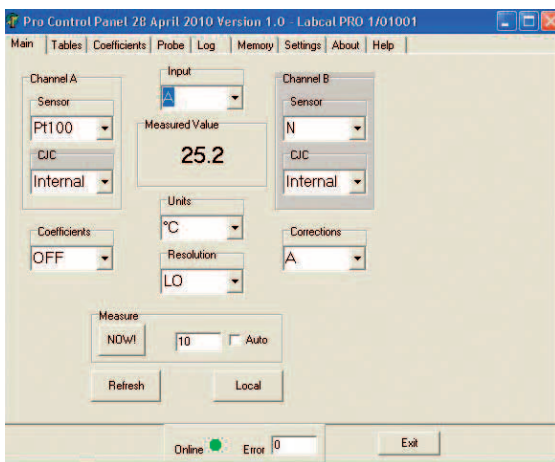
Pro Control Panel 28 April 2010 Version 1.0 - Labcal PRO 1/01001

Main | Tables | Coefficients | Probe | Log | Memory | Settings | About | Help

Channel A
Sensor
Pt100
CJC
Internal

Input
A
Measured Value
25.2

Channel B
Sensor
N
CJC
Internal

Units
°C

Coefficients
OFF

Resolution
LO

Corrections
A

Measure
NOW!
10
Auto

Refresh
Local

Online
Error 0
Exit